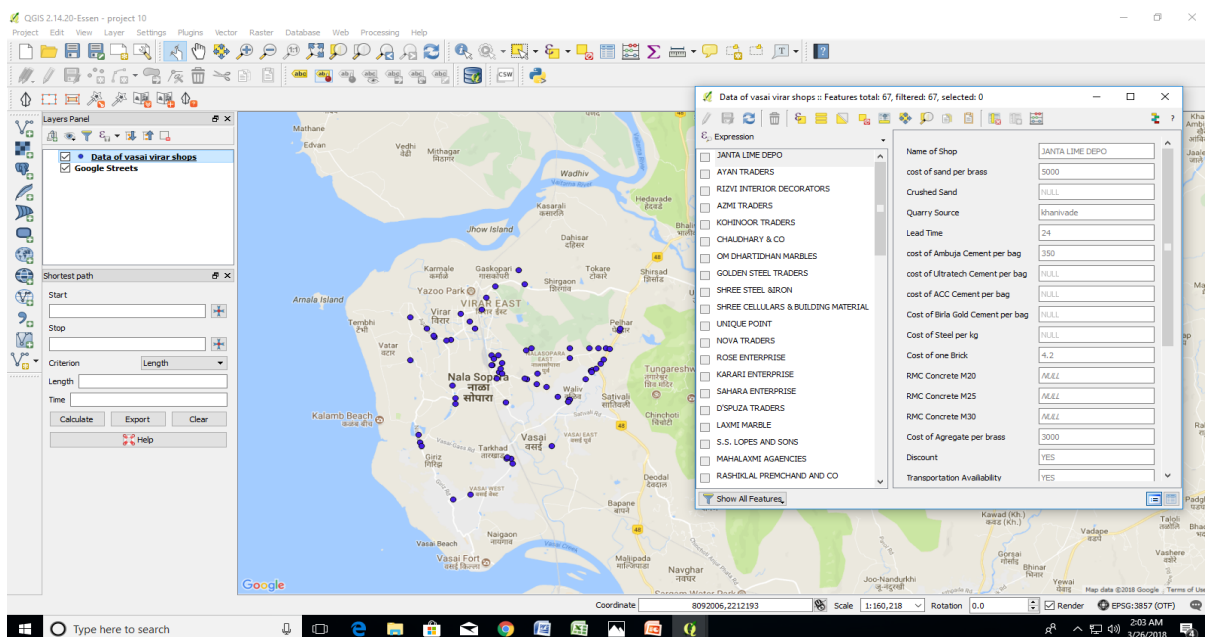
QGIS 2.14.20-Essen - project 10

Project Edit View Layer Settings Plugins Vector Raster Database Web Processing Help

Layers Panel

Data of vasai virar shops
Google Streets

Shortest path

Start

Stop

Criterion Length

Length

Time

Calculate Export Clear

Help

Data of vasai virar shops :: Features total: 67, filtered: 67, selected: 0

Expression

JANTA LIME DEPO
AYAN TRADERS
RIZVI INTERIOR DECORATORS
AZMI TRADERS
KOHINOOR TRADERS
CHAUDHARY & CO
OM DHARTIDHAN MARBLES
GOLDEN STEEL TRADERS
SHREE STEEL &IRON
SHREE CELLUARS & BUILDING MATERIAL
UNIQUE POINT
NOVA TRADERS
ROSE ENTERPRISE
KARARI ENTERPRISE
SAHARA ENTERPRISE
D'SPUZA TRADERS
LAXMI MARBLE
S.S. LOPES AND SONS
MAHALAXMI AGAENCIES
RASHIKLAL PREMCHAND AND CO

Show All Features

| | |
|---|---|
| Name of Shop | JANTA LIME DEPO |
| cost of sand per brass | 5000 |
| Crushed Sand | NULL |
| Quarry Source | khanivade |
| Lead Time | 24 |
| cost of Ambuja Cement per bag | 350 |
| cost of Ultratech Cement per bag | NULL |
| cost of ACC Cement per bag | NULL |
| Cost of Birla Gold Cement per bag | NULL |
| Cost of Steel per kg | NULL |
| Cost of one Brick | 4.2 |
| RMC Concrete M20 | NULL |
| RMC Concrete M25 | NULL |
| RMC Concrete M30 | NULL |
| Cost of Agregate per brass | 3000 |
| Discount | YES |
| Transportation Availability | YES |

Mathane Edvan Virathe Mithagar Wadhiv Vaitarna River Kasarali Hedavade Jhow Island Dahisar Yazoo Park Karmale Gaskopari Shirgaon Tokare Shirsad Arnala Island VIRAR EAST Virar Tembhi Vatar Pelhar Nala Sopara NALASOPARA EAST Tungareshwar Waliv Satvali Chinchoti Kalamb Beach Tarkhad Vasai VASAI EAST Giriz VASAI WEST Deodal Bapane Vasai Beach Vasai Fort Malipada Navghar Kawad (Kh.) Taloli Vadape Gorsai Bhinar Vashere Yewai Joo-Nandurkhi Google Map data ©2018 Google Terms of Use

Coordinate 8092006,2212193 Scale 1:160,218 Rotation 0.0 Render EPSG:3857 (OTF)

Type here to search

2:03 AM 3/26/2018